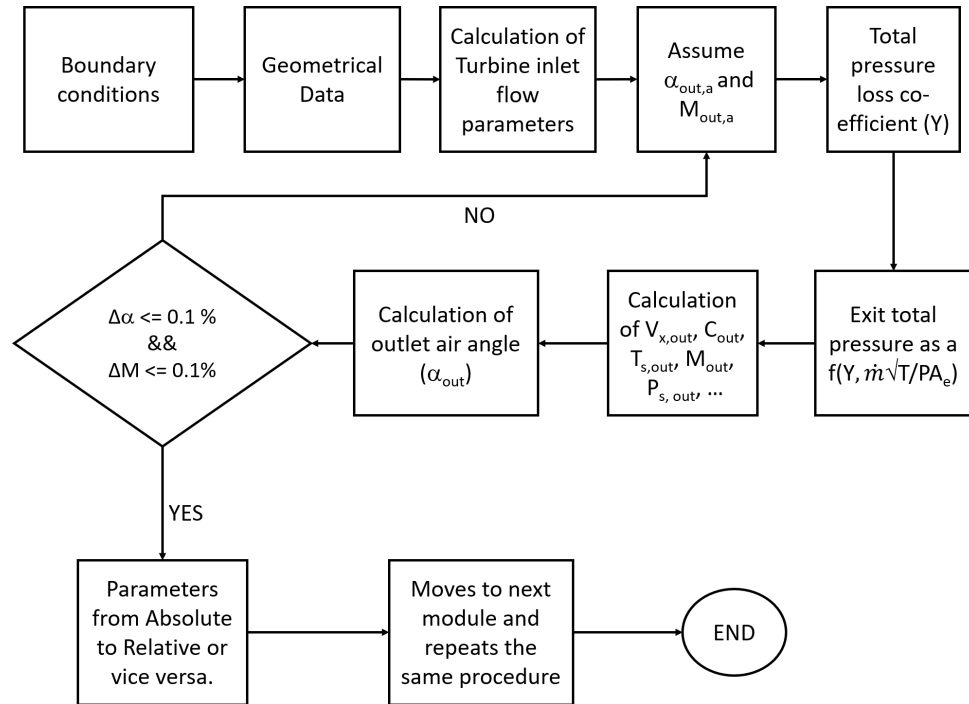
Boundary conditions

Geometrical Data

Calculation of Turbine inlet flow parameters

Assume $\alpha_{out,a}$ and $M_{out,a}$

Total pressure loss coefficient (Y)

NO

Exit total pressure as a f(Y, $\dot{m}\sqrt{T}/PA_e$)

Calculation of $V_{x,out}$, $C_{out}$, $T_{s,out}$, $M_{out}$, $P_{s, out}$, …

Calculation of outlet air angle ($\alpha_{out}$)

$\Delta\alpha$ <= 0.1 %
&&
$\Delta M$ <= 0.1%

YES

Parameters from Absolute to Relative or vice versa.

Moves to next module and repeats the same procedure

END